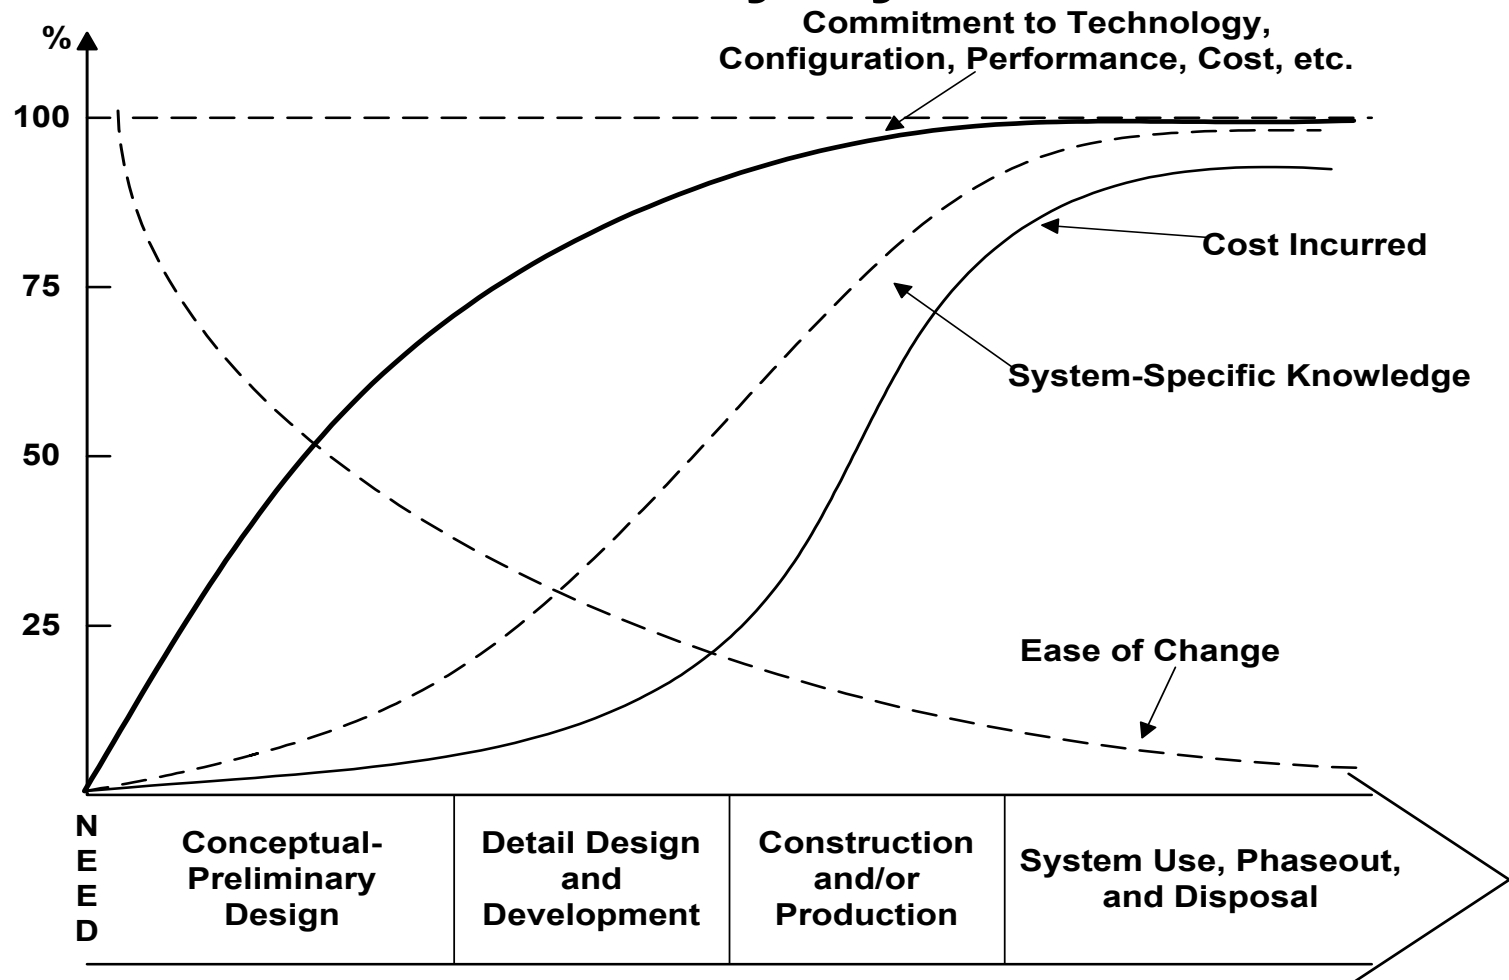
Commitment to Technology, Configuration, Performance, Cost, etc.

%

100

75

50

25

Cost Incurred

System-Specific Knowledge

Ease of Change

N
E
E
D

Conceptual-Preliminary Design

Detail Design and Development

Construction and/or Production

System Use, Phaseout, and Disposal